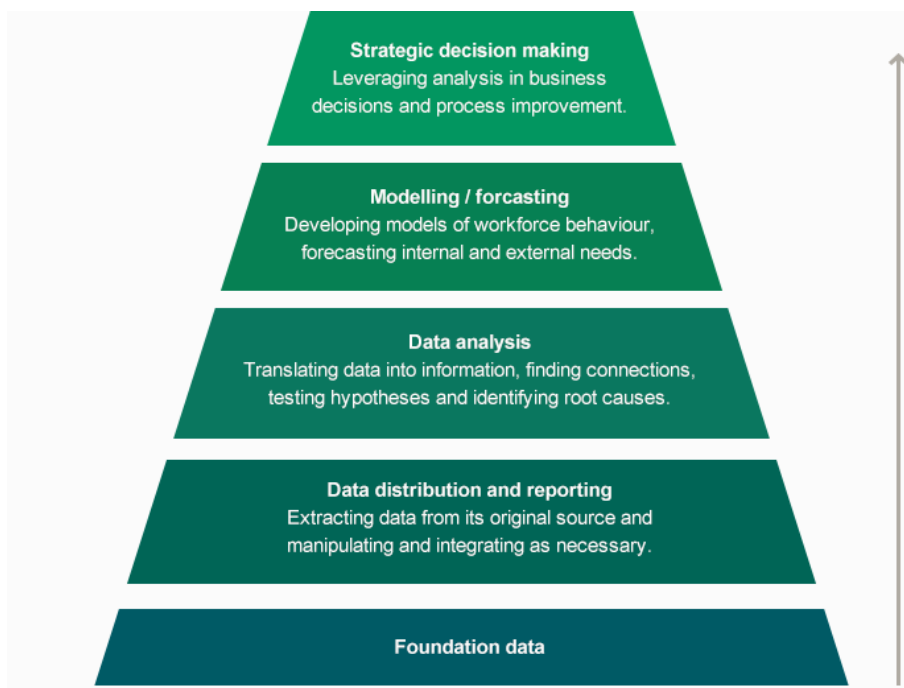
Strategic decision making
Leveraging analysis in business decisions and process improvement.

Modelling / forcasting
Developing models of workforce behaviour, forecasting internal and external needs.

Data analysis
Translating data into information, finding connections, testing hypotheses and identifying root causes.

Data distribution and reporting
Extracting data from its original source and manipulating and integrating as necessary.

Foundation data